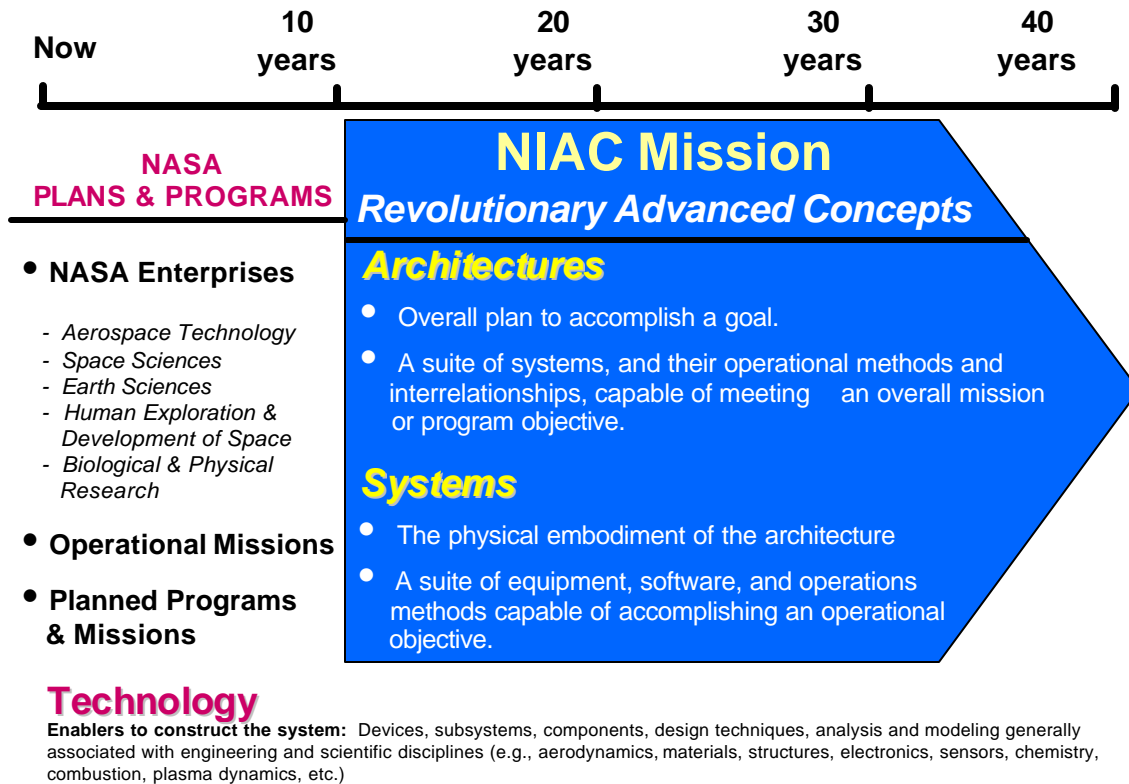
Now

10 years

20 years

30 years

40 years

NASA PLANS & PROGRAMS

• NASA Enterprises

- Aerospace Technology
- Space Sciences
- Earth Sciences
- Human Exploration & Development of Space
- Biological & Physical Research

• Operational Missions

• Planned Programs & Missions

NIAC Mission

Revolutionary Advanced Concepts

Architectures

• Overall plan to accomplish a goal.

• A suite of systems, and their operational methods and interrelationships, capable of meeting an overall mission or program objective.

Systems

• The physical embodiment of the architecture

• A suite of equipment, software, and operations methods capable of accomplishing an operational objective.

Technology

Enablers to construct the system: Devices, subsystems, components, design techniques, analysis and modeling generally associated with engineering and scientific disciplines (e.g., aerodynamics, materials, structures, electronics, sensors, chemistry, combustion, plasma dynamics, etc.)